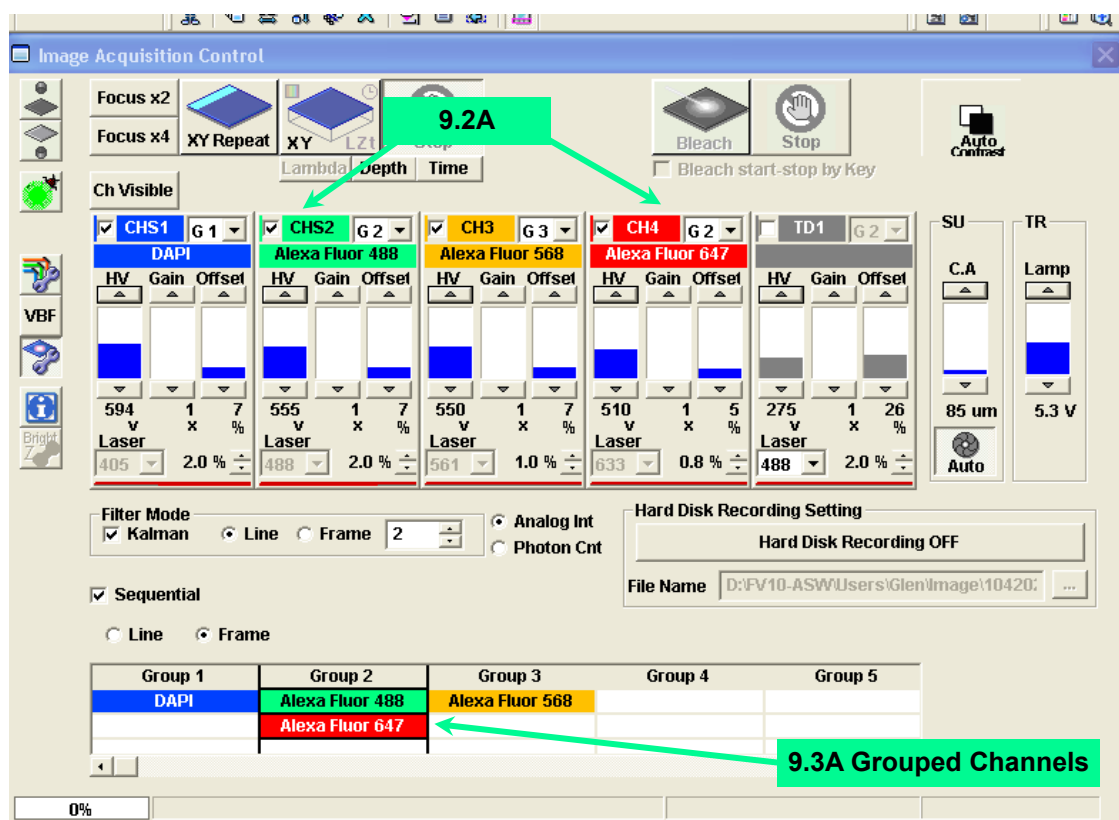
Image Acquisition Control

Focus x2
Focus x4
XY Repeat
XY
LZt
Stop
Lambda
Depth
Time
9.2A
Bleach
Stop
Bleach start-stop by Key
Auto Contrast

Ch Visible

CHS1 G 1
DAPI
HV Gain Offset
594 v
1 x
7 %
Laser
405
2.0 %

CHS2 G 2
Alexa Fluor 488
HV Gain Offset
555 v
1 x
7 %
Laser
488
2.0 %

CH3 G 3
Alexa Fluor 568
HV Gain Offset
550 v
1 x
7 %
Laser
561
1.0 %

CH4 G 2
Alexa Fluor 647
HV Gain Offset
510 v
1 x
5 %
Laser
633
0.8 %

TD1 G 2
HV Gain Offset
275 v
1 x
26 %
Laser
488
2.0 %

SU
C.A
85 um
Auto

TR
Lamp
5.3 V

VBF
Bright Z

Filter Mode
Kalman
Line
Frame
2
Analog Int
Photon Cnt

Hard Disk Recording Setting
Hard Disk Recording OFF
File Name D:\FV10-ASW\Users\Glen\Image\10420

Sequential
Line
Frame

| Group 1 | Group 2 | Group 3 | Group 4 | Group 5 |
|---|---|---|---|---|
| DAPI | Alexa Fluor 488 | Alexa Fluor 568 | | |
| | Alexa Fluor 647 | | | |

9.3A Grouped Channels

0%